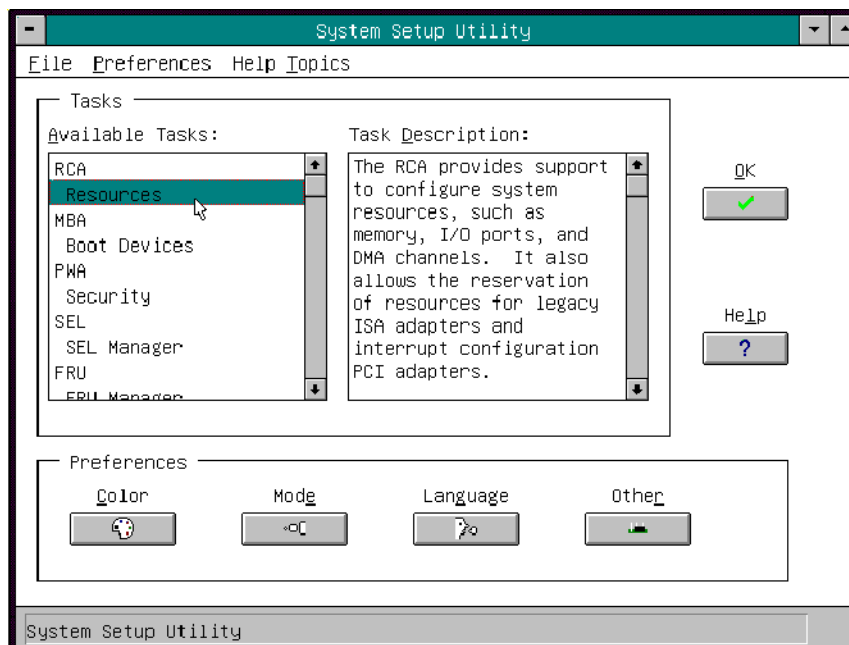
System Setup Utility

File Preferences Help Topics

Tasks

Available Tasks:

RCA
Resources
MBA
Boot Devices
PWA
Security
SEL
SEL Manager
FRU
FRU Manager

Task Description:

The RCA provides support to configure system resources, such as memory, I/O ports, and DMA channels. It also allows the reservation of resources for legacy ISA adapters and interrupt configuration PCI adapters.

OK

Help

?

Preferences

Color

Mode

Language

Other

System Setup Utility